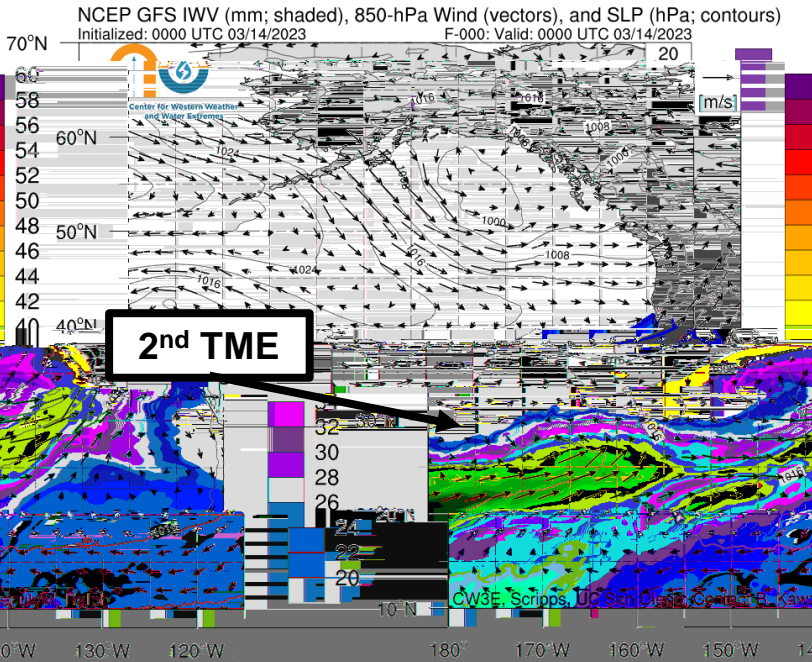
NCEP GFS IWV (mm; shaded), 850-hPa Wind (vectors), and SLP (hPa; contours)
Initialized: 0000 UTC 03/14/2023
F-000: Valid: 0000 UTC 03/14/2023
20
[m/s]
Center for Western Weather and Water Extremes
70°N
60°N
50°N
40°N
10°N
60
58
56
54
52
50
48
46
44
42
40
32
30
28
26
24
22
20
1024
1016
1008
1000
2nd TME
CW3E, Scripps, UC San Diego; Contact: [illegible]
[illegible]0°W
130°W
120°W
180°
170°W
160°W
150°W
14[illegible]